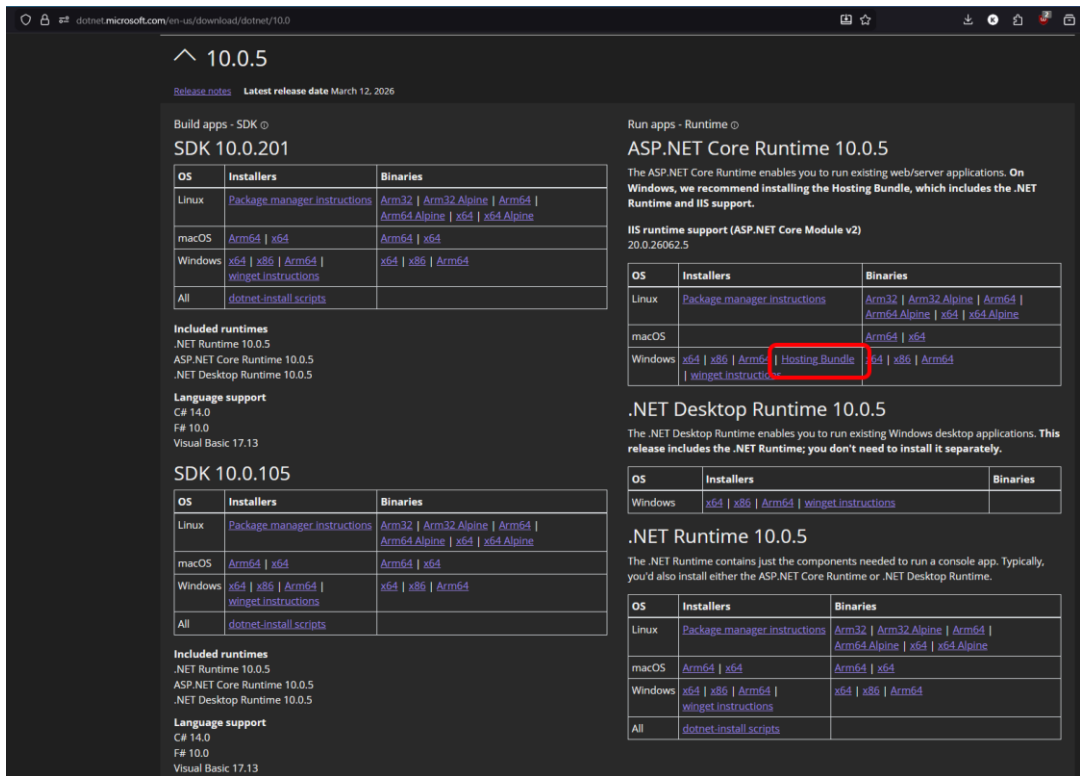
dotnet.microsoft.com/en-us/download/dotnet/10.0

10.0.5

Release notes **Latest release date** March 12, 2026

Build apps - SDK

SDK 10.0.201

| OS | Installers | Binaries |
|---|---|---|
| Linux | Package manager instructions | Arm32 \| Arm32 Alpine \| Arm64 \| Arm64 Alpine \| x64 \| x64 Alpine |
| macOS | Arm64 \| x64 | Arm64 \| x64 |
| Windows | x64 \| x86 \| Arm64 \| winget instructions | x64 \| x86 \| Arm64 |
| All | dotnet-install scripts | |

**Included runtimes**
.NET Runtime 10.0.5
ASP.NET Core Runtime 10.0.5
.NET Desktop Runtime 10.0.5

**Language support**
C# 14.0
F# 10.0
Visual Basic 17.13

SDK 10.0.105

| OS | Installers | Binaries |
|---|---|---|
| Linux | Package manager instructions | Arm32 \| Arm32 Alpine \| Arm64 \| Arm64 Alpine \| x64 \| x64 Alpine |
| macOS | Arm64 \| x64 | Arm64 \| x64 |
| Windows | x64 \| x86 \| Arm64 \| winget instructions | x64 \| x86 \| Arm64 |
| All | dotnet-install scripts | |

**Included runtimes**
.NET Runtime 10.0.5
ASP.NET Core Runtime 10.0.5
.NET Desktop Runtime 10.0.5

**Language support**
C# 14.0
F# 10.0
Visual Basic 17.13

Run apps - Runtime

ASP.NET Core Runtime 10.0.5

The ASP.NET Core Runtime enables you to run existing web/server applications. **On Windows, we recommend installing the Hosting Bundle, which includes the .NET Runtime and IIS support.**

**IIS runtime support (ASP.NET Core Module v2)**
20.0.26062.5

| OS | Installers | Binaries |
|---|---|---|
| Linux | Package manager instructions | Arm32 \| Arm32 Alpine \| Arm64 \| Arm64 Alpine \| x64 \| x64 Alpine |
| macOS | | Arm64 \| x64 |
| Windows | x64 \| x86 \| Arm64 \| Hosting Bundle \| winget instructions | x64 \| x86 \| Arm64 |

.NET Desktop Runtime 10.0.5

The .NET Desktop Runtime enables you to run existing Windows desktop applications. **This release includes the .NET Runtime; you don't need to install it separately.**

| OS | Installers | Binaries |
|---|---|---|
| Windows | x64 \| x86 \| Arm64 \| winget instructions | |

.NET Runtime 10.0.5

The .NET Runtime contains just the components needed to run a console app. Typically, you'd also install either the ASP.NET Core Runtime or .NET Desktop Runtime.

| OS | Installers | Binaries |
|---|---|---|
| Linux | Package manager instructions | Arm32 \| Arm32 Alpine \| Arm64 \| Arm64 Alpine \| x64 \| x64 Alpine |
| macOS | Arm64 \| x64 | Arm64 \| x64 |
| Windows | x64 \| x86 \| Arm64 \| winget instructions | x64 \| x86 \| Arm64 |
| All | dotnet-install scripts | |